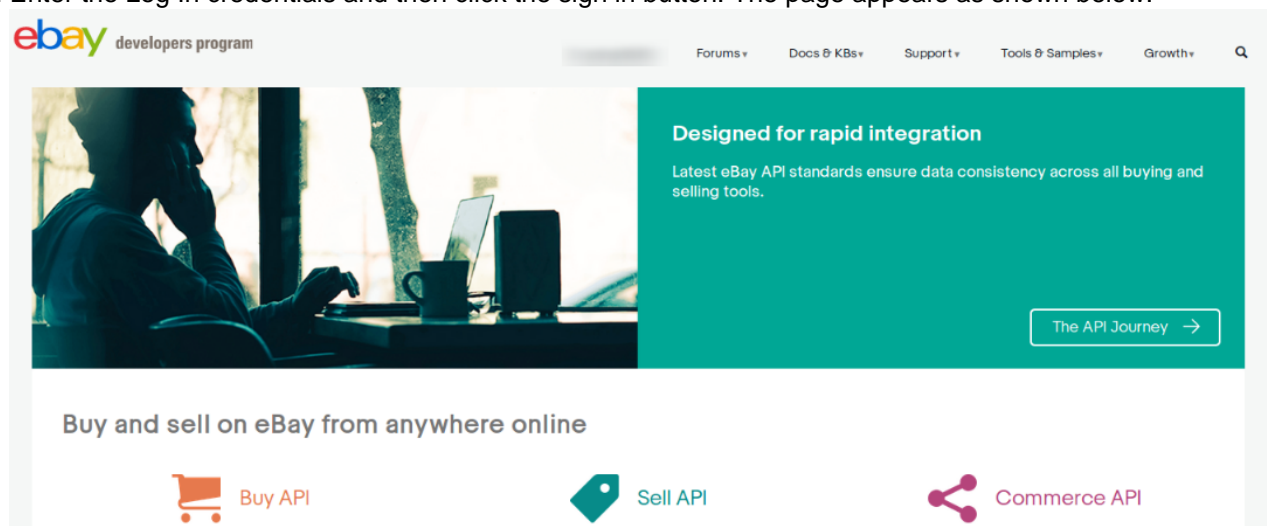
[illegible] the Log in credentials and then click the sign in button. The page appears as shown below.

ebay developers program

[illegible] Forums▾ Docs & KBs▾ Support▾ Tools & Samples▾ Growth▾

Designed for rapid integration

Latest eBay API standards ensure data consistency across all buying and selling tools.

The API Journey →

Buy and sell on eBay from anywhere online

Buy API

Sell API

Commerce API